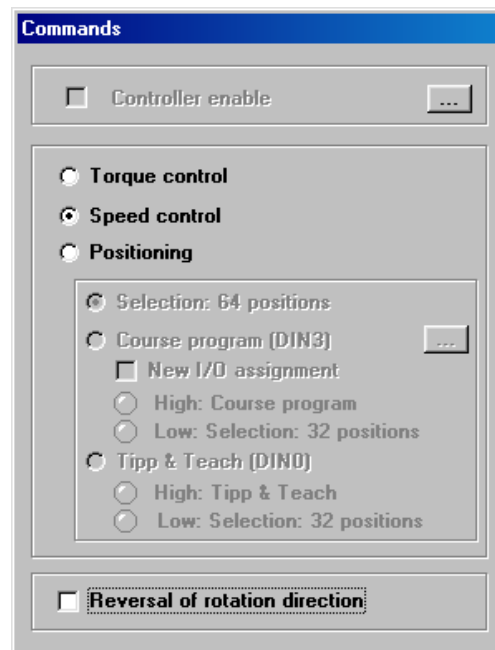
Commands

Controller enable ...

Torque control

Speed control

Positioning

Selection: 64 positions

Course program (DIN3) ...

New I/O assignment

High: Course program

Low: Selection: 32 positions

Tipp & Teach (DIN0)

High: Tipp & Teach

Low: Selection: 32 positions

Reversal of rotation direction